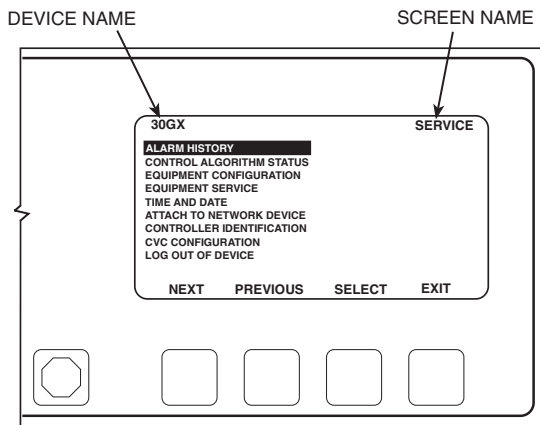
DEVICE NAME

SCREEN NAME

30GX

SERVICE

ALARM HISTORY
CONTROL ALGORITHM STATUS
EQUIPMENT CONFIGURATION
EQUIPMENT SERVICE
TIME AND DATE
ATTACH TO NETWORK DEVICE
CONTROLLER IDENTIFICATION
CVC CONFIGURATION
LOG OUT OF DEVICE

NEXT PREVIOUS SELECT EXIT